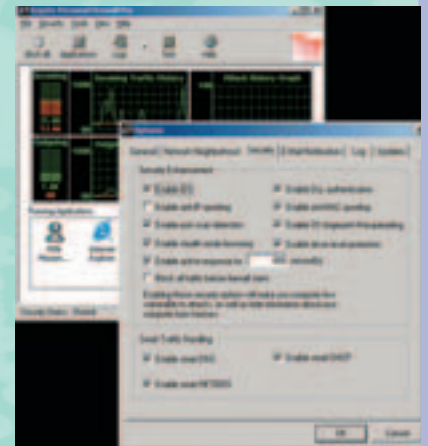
Options

General | Network Neighborhood | Security | E-Mail Notification | Log | Updates

Security Enhancement

Enable IDS
Enable 802.1x authentication
Enable anti-IP spoofing
Enable anti-MAC spoofing
Enable port scan detection
Enable OS fingerprint fingerprinting
Enable stealth mode browsing
Enable driver-level protection
Enable anti-ack response for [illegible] second(s)
Block all traffic before firewall starts

Smart Traffic Handling

Enable smart DNS
Enable smart DHCP
Enable smart NETBIOS

OK
Cancel

Security Status : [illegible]